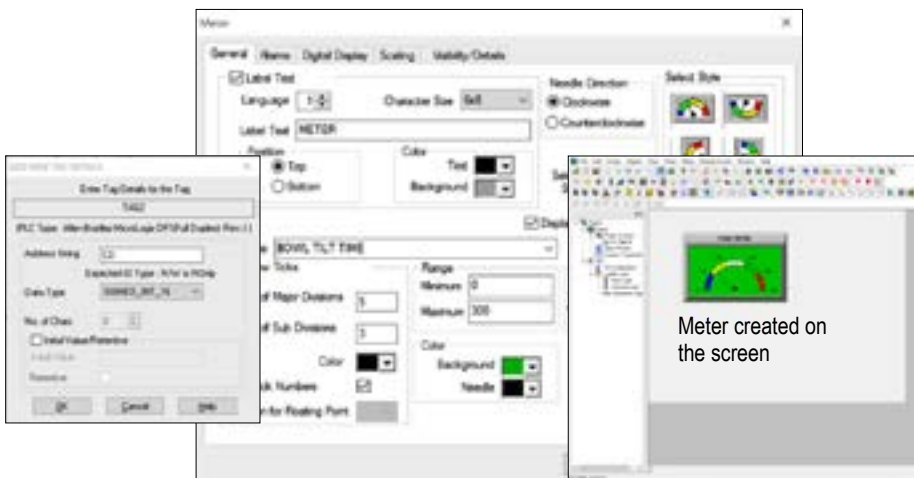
Meter

General Alarms Digital Display Scaling Visibility/Details

Label Text

Language 1

Character Size 8x8

Label Text METER

Position

Top

Bottom

Color

Text

Background

Needle Direction

Clockwise

Counterclockwise

Select Style

Display

BOWL TILT TIME

Ticks

of Major Divisions 5

of Sub Divisions 5

Color

Numbers

for Floating Point

Range

Minimum 0

Maximum 300

Color

Background

Needle

Enter Tag Details for the Tag

TAG2

PLC Type: Allen-Bradley MicroLogix DF1(Full Duplex) Port 1

Address String

Expected IO Type : N for N Ship

Data Type UNSIGNED_INT_16

No. of Chars

Initial Value/Retentive

Initial Value

Retentive

Ok Cancel Help

Meter created on the screen